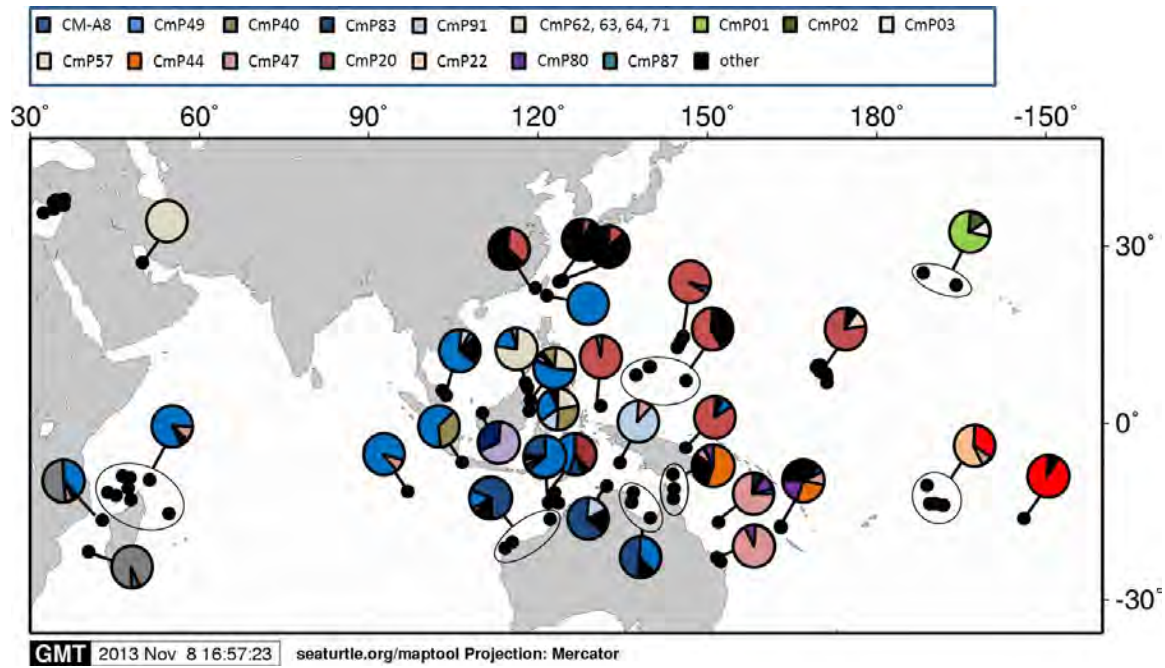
CM-A8 CmP49 CmP40 CmP83 CmP91 CmP62, 63, 64, 71 CmP01 CmP02 CmP03
CmP57 CmP44 CmP47 CmP20 CmP22 CmP80 CmP87 other

30° 60° 90° 120° 150° 180° -150°

30°
0°
-30°

GMT 2013 Nov 8 16:57:23 seaturtle.org/maptool Projection: Mercator